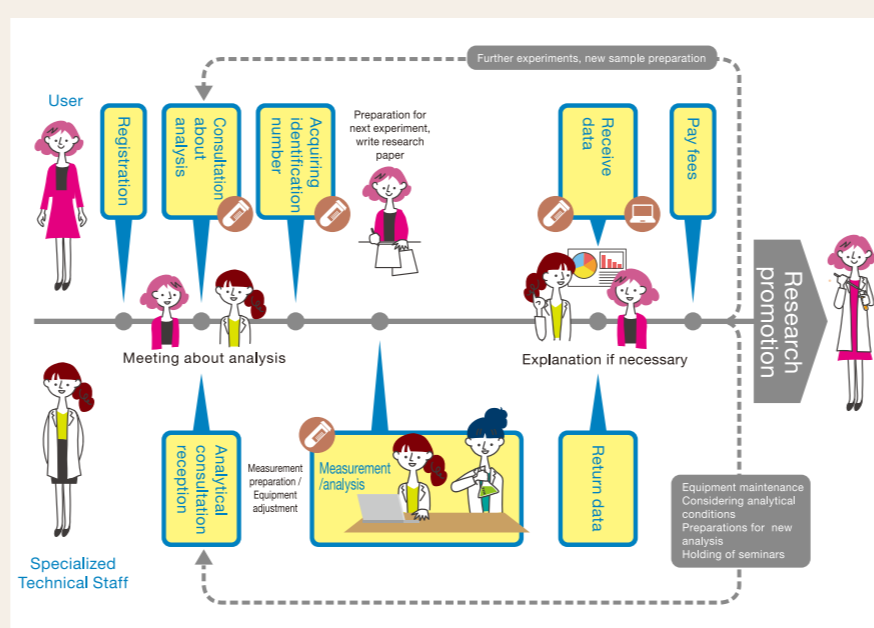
Further experiments, new sample preparation

User

Registration

Consultation about analysis

Acquiring identification number

Preparation for next experiment, write research paper

Receive data

Pay fees

Research promotion

Meeting about analysis

Explanation if necessary

Analytical consultation reception

Measurement preparation / Equipment adjustment

Measurement /analysis

Return data

Equipment maintenance
Considering analytical conditions
Preparations for new analysis
Holding of seminars

Specialized Technical Staff